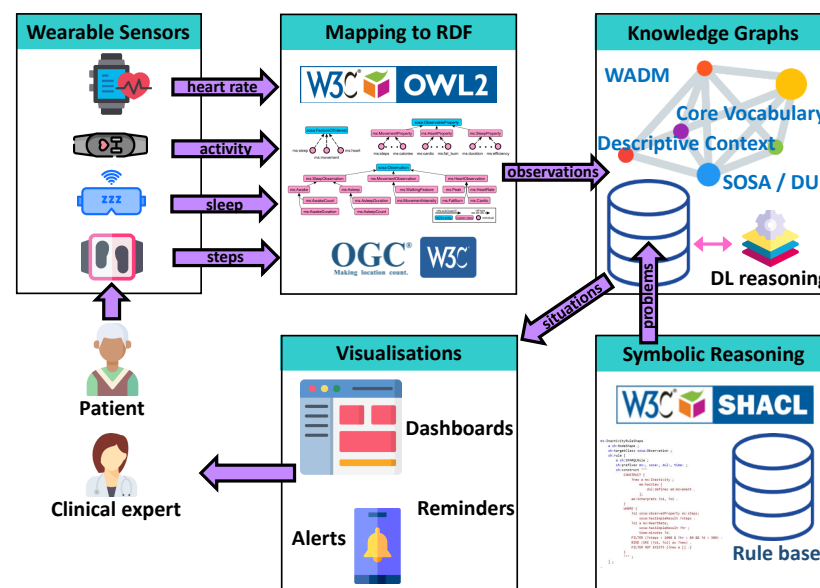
Wearable Sensors

heart rate

activity

sleep

steps

Patient

Clinical expert

Mapping to RDF

W3C OWL2

OGC Making location count.

W3C

observations

Knowledge Graphs

WADM

Core Vocabulary

Descriptive Context

SOSA / DU

DL reasoning

situations

problems

Visualisations

Dashboards

Reminders

Alerts

Symbolic Reasoning

W3C SHACL

Rule base